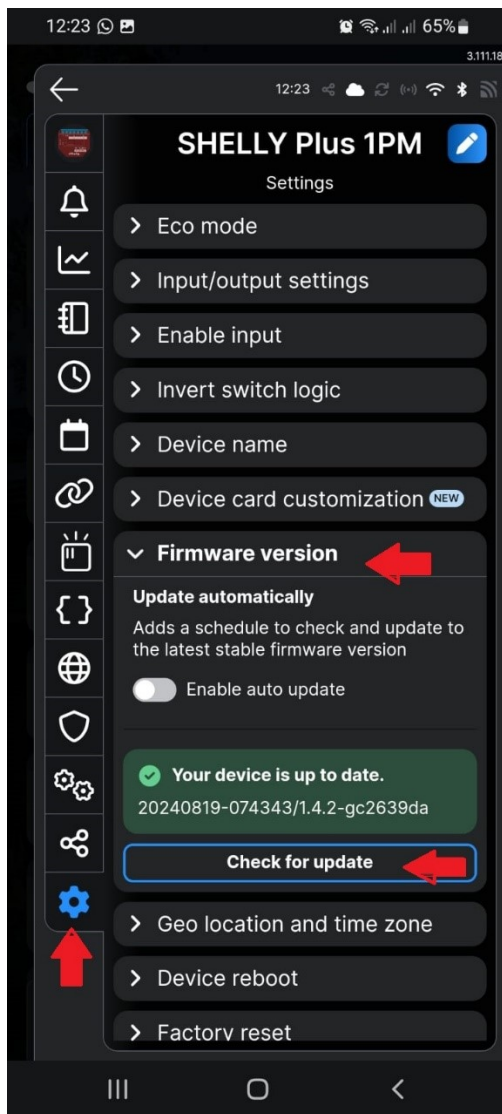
12:23
65%
3.111.18
12:23
SHELLY Plus 1PM
Settings
Eco mode
Input/output settings
Enable input
Invert switch logic
Device name
Device card customization NEW
Firmware version
Update automatically
Adds a schedule to check and update to the latest stable firmware version
Enable auto update
Your device is up to date.
20240819-074343/1.4.2-gc2639da
Check for update
Geo location and time zone
Device reboot
Factory reset